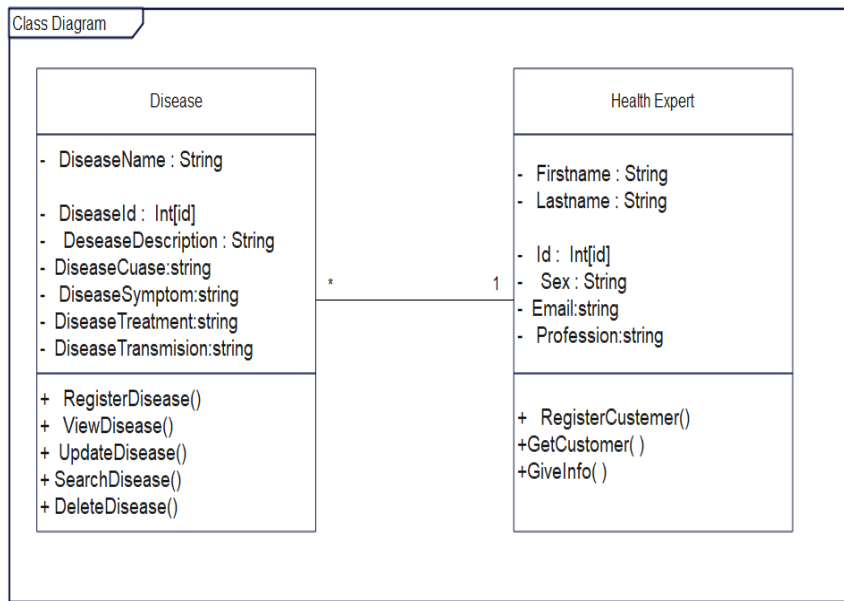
Class Diagram

Disease

- DiseaseName : String

- DiseaseId : Int[id]
- DeseaseDescription : String
- DiseaseCuase:string
- DiseaseSymptom:string
- DiseaseTreatment:string
- DiseaseTransmision:string

+ RegisterDisease()
+ ViewDisease()
+ UpdateDisease()
+ SearchDisease()
+ DeleteDisease()

*

1

Health Expert

- Firstname : String
- Lastname : String

- Id : Int[id]
- Sex : String
- Email:string
- Profession:string

+ RegisterCustemer()
+GetCustomer( )
+GiveInfo( )